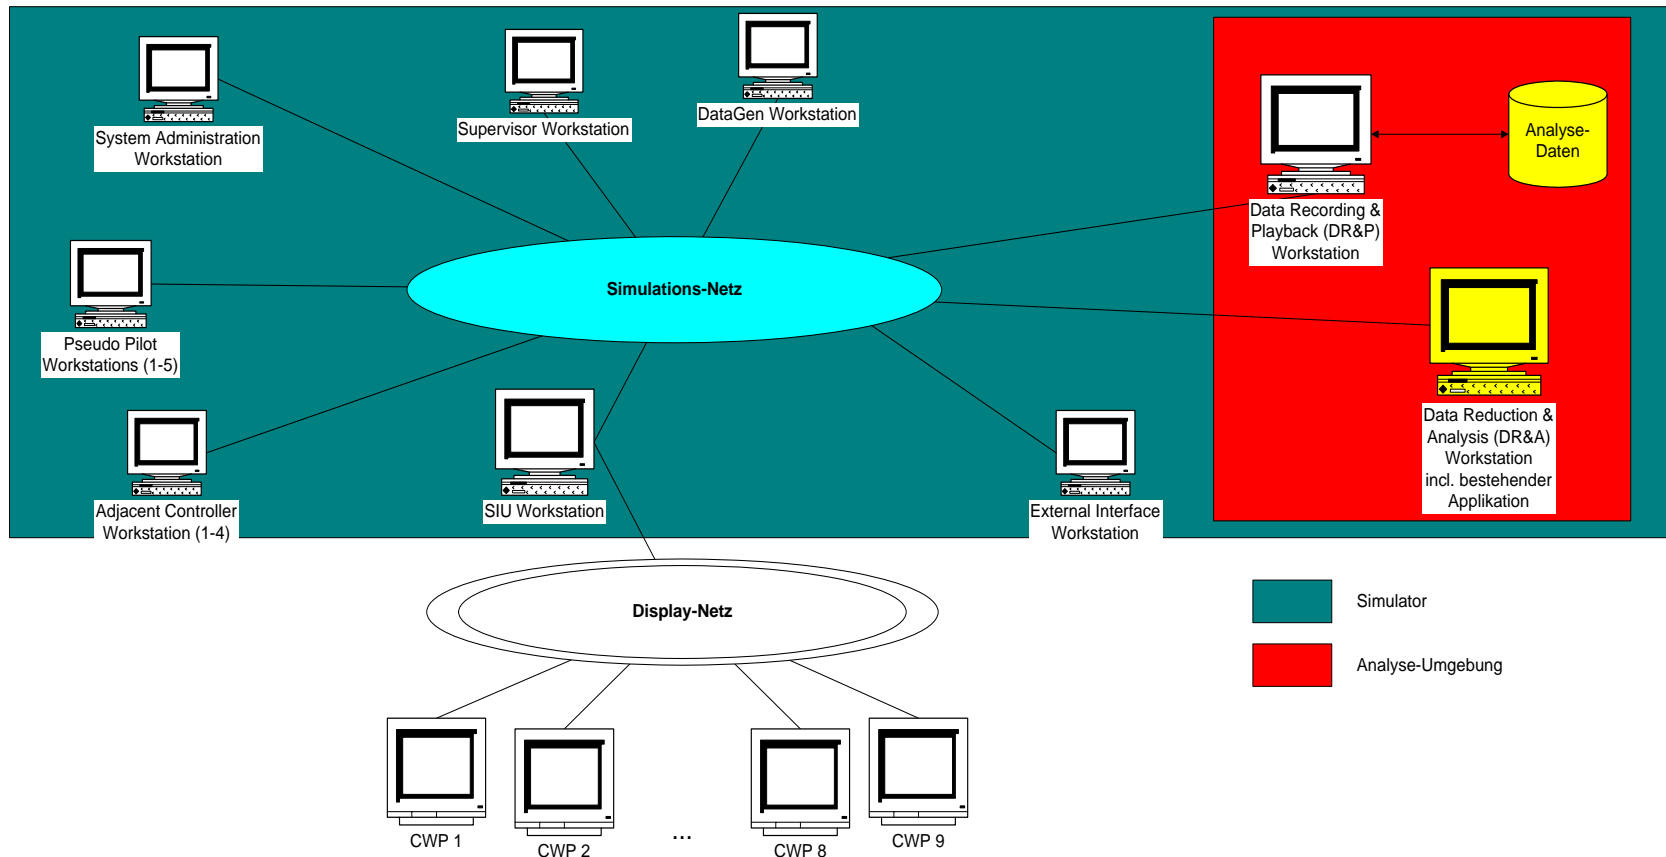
System Administration Workstation

Supervisor Workstation

DataGen Workstation

Analyse-Daten

Data Recording & Playback (DR&P) Workstation

Pseudo Pilot Workstations (1-5)

Simulations-Netz

Data Reduction & Analysis (DR&A) Workstation incl. bestehender Applikation

Adjacent Controller Workstation (1-4)

SIU Workstation

External Interface Workstation

Display-Netz

Simulator

Analyse-Umgebung

CWP 1

CWP 2

...

CWP 8

CWP 9